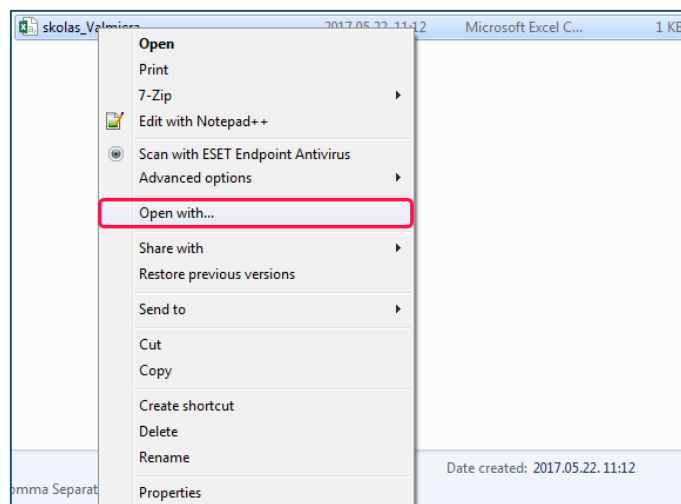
skolas_Valmiera 2017.05.22. 11:12 Microsoft Excel C... 1 KB

Open
Print
7-Zip
Edit with Notepad++
Scan with ESET Endpoint Antivirus
Advanced options
Open with...
Share with
Restore previous versions
Send to
Cut
Copy
Create shortcut
Delete
Rename
Properties

omma Separat

Date created: 2017.05.22. 11:12